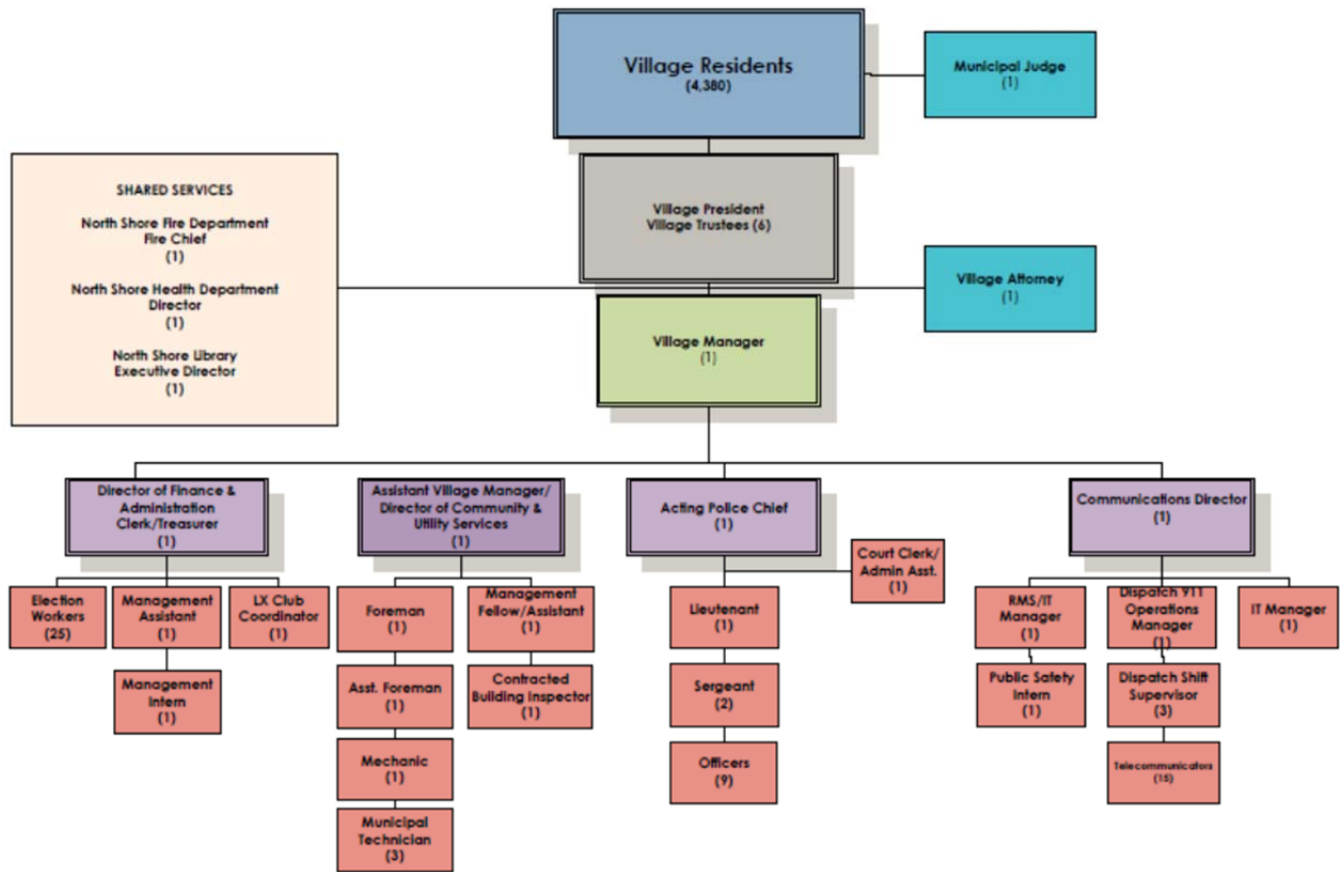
Village Residents
(4,380)

Municipal Judge
(1)

SHARED SERVICES

North Shore Fire Department
Fire Chief
(1)

North Shore Health Department
Director
(1)

North Shore Library
Executive Director
(1)

Village President
Village Trustees (6)

Village Attorney
(1)

Village Manager
(1)

Director of Finance & Administration Clerk/Treasurer
(1)

Election Workers
(25)

Management Assistant
(1)

LX Club Coordinator
(1)

Management Intern
(1)

Assistant Village Manager/ Director of Community & Utility Services
(1)

Foreman
(1)

Asst. Foreman
(1)

Mechanic
(1)

Municipal Technician
(3)

Management Fellow/Assistant
(1)

Contracted Building Inspector
(1)

Acting Police Chief
(1)

Court Clerk/ Admin Asst.
(1)

Lieutenant
(1)

Sergeant
(2)

Officers
(9)

Communications Director
(1)

RMS/IT Manager
(1)

Public Safety Intern
(1)

Dispatch 911 Operations Manager
(1)

Dispatch Shift Supervisor
(3)

Telecommunicators
(15)

IT Manager
(1)